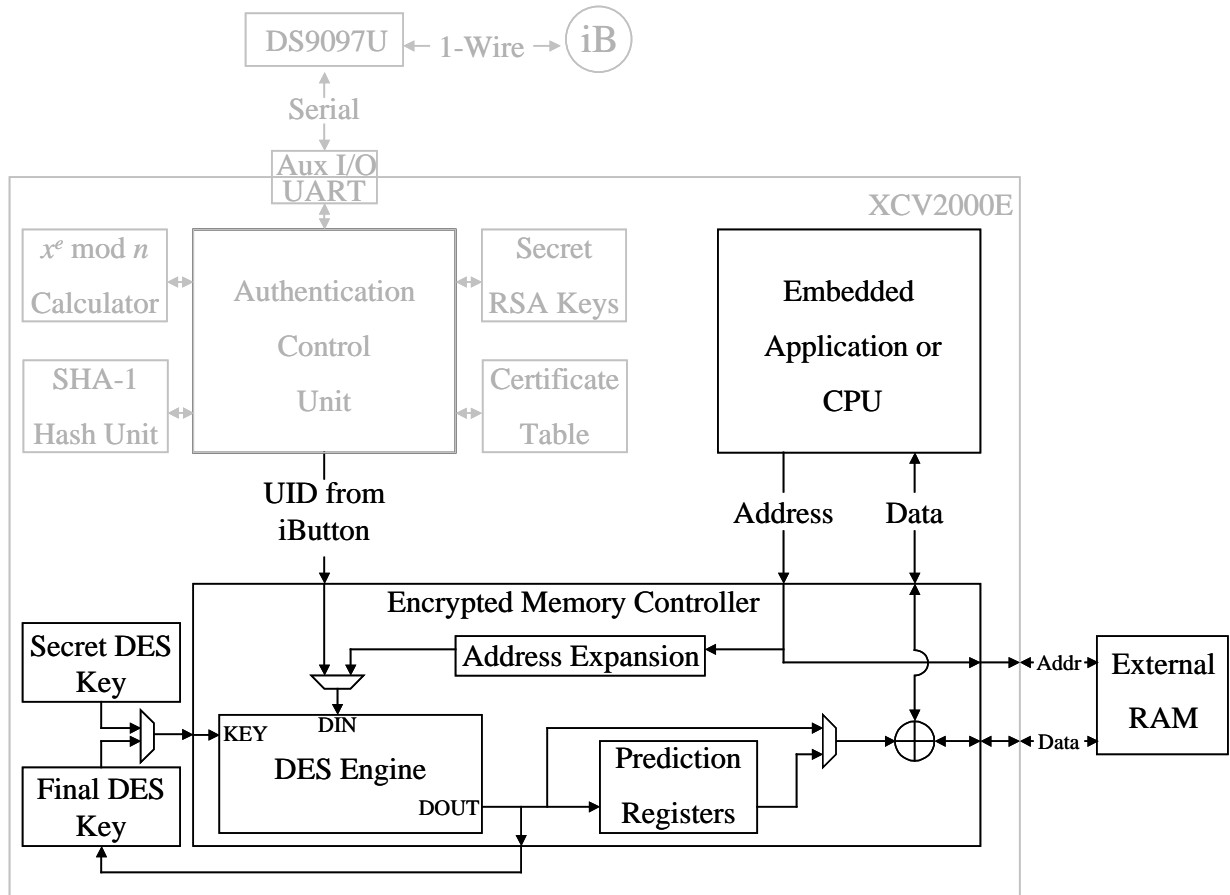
DS9097U
1-Wire
iB
Serial
Aux I/O
UART
XCV2000E
$x^e \bmod n$
Calculator
Authentication
Control
Unit
Secret
RSA Keys
SHA-1
Hash Unit
Certificate
Table
Embedded
Application or
CPU
UID from
iButton
Address
Data
Encrypted Memory Controller
Secret DES
Key
Address Expansion
Addr
External
RAM
DIN
KEY
DES Engine
Prediction
Registers
Data
Final DES
Key
DOUT